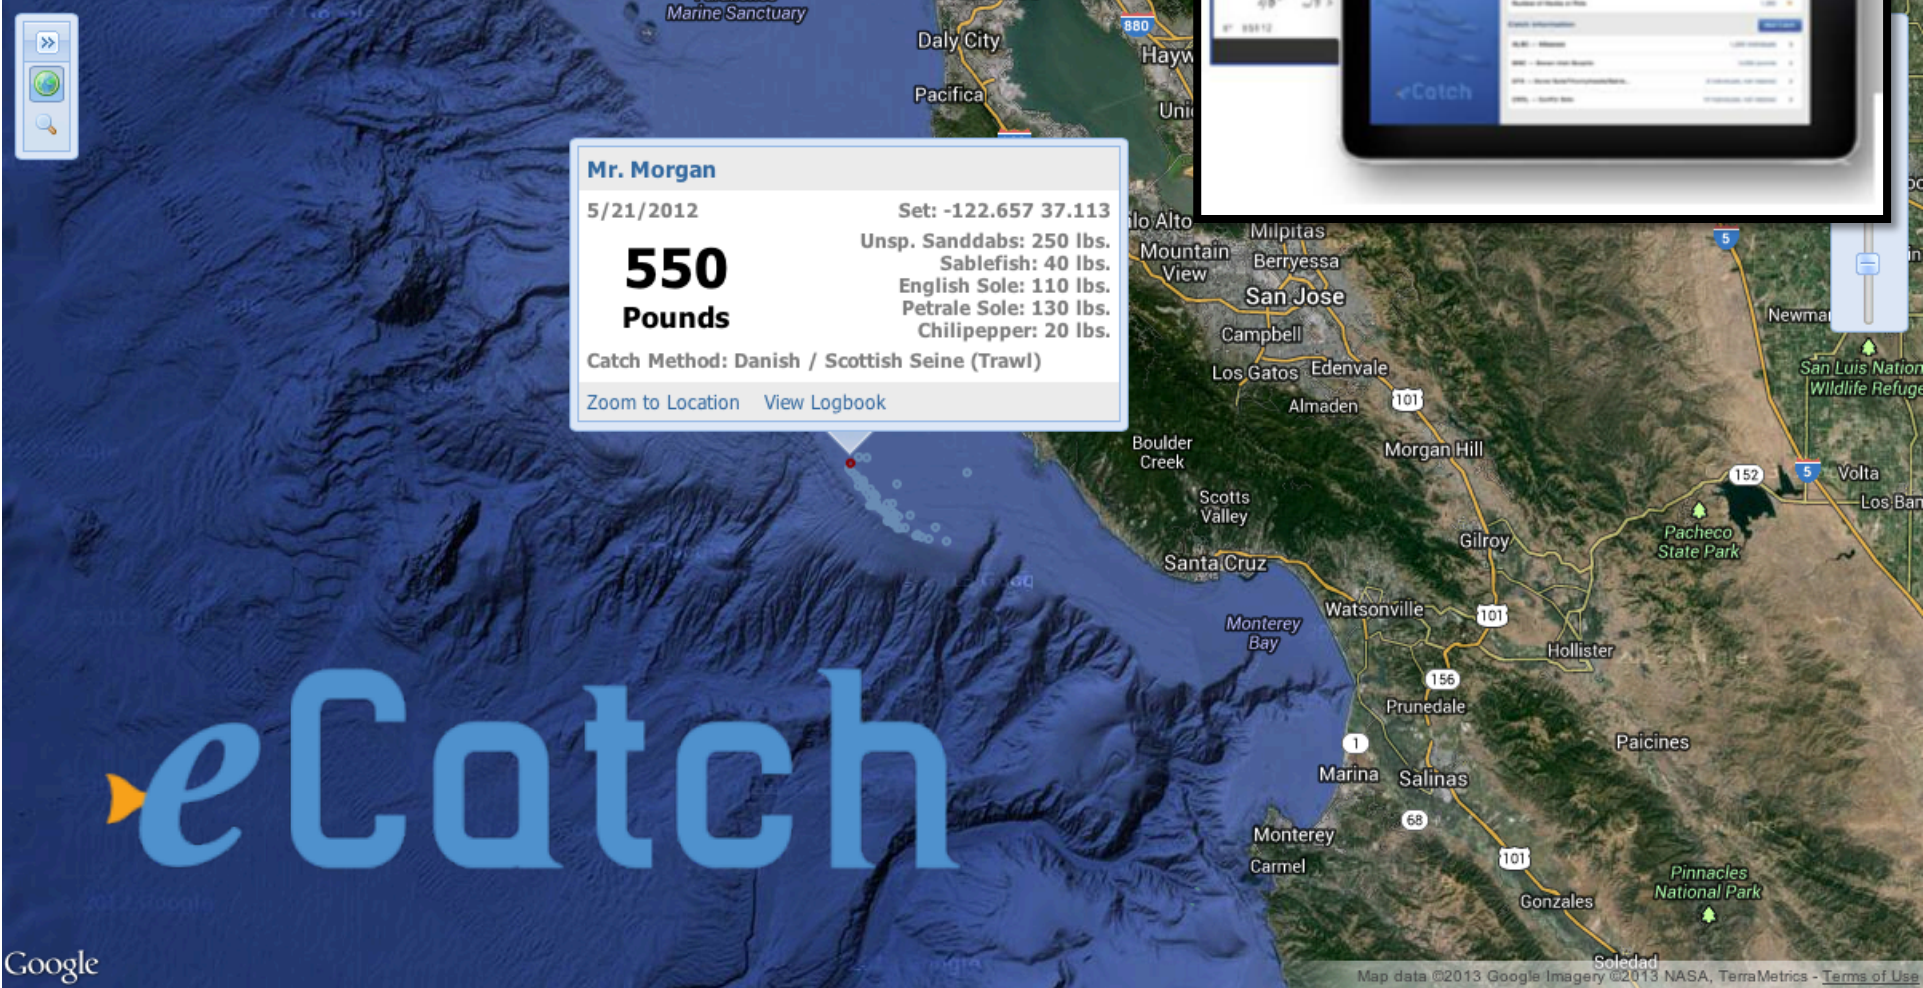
Marine Sanctuary

Daly City

Pacifica

880

Hayw

Uni

Mr. Morgan

5/21/2012

Set: -122.657 37.113

550

Pounds

Unsp. Sanddabs: 250 lbs.
Sablefish: 40 lbs.
English Sole: 110 lbs.
Petrale Sole: 130 lbs.
Chilipepper: 20 lbs.

Catch Method: Danish / Scottish Seine (Trawl)

Zoom to Location View Logbook

eCatch

lo Alto
Milpitas
Mountain View
Berryessa
San Jose
Campbell
Los Gatos
Edenvale
Almaden
101
Boulder Creek
Morgan Hill
Scotts Valley
Santa Cruz
Gilroy
Monterey Bay
Watsonville
101
Hollister
156
Prunedale
1
Marina
Salinas
Paicines
68
Monterey
Carmel
101
Gonzales
Soledad
Pinnacles National Park
5
Newman
San Luis National Wildlife Refuge
152
5
Volta
Los Ban
Pacheco State Park

eCatch

eCatch

Google

Map data ©2013 Google Imagery ©2013 NASA, TerraMetrics - Terms of Use